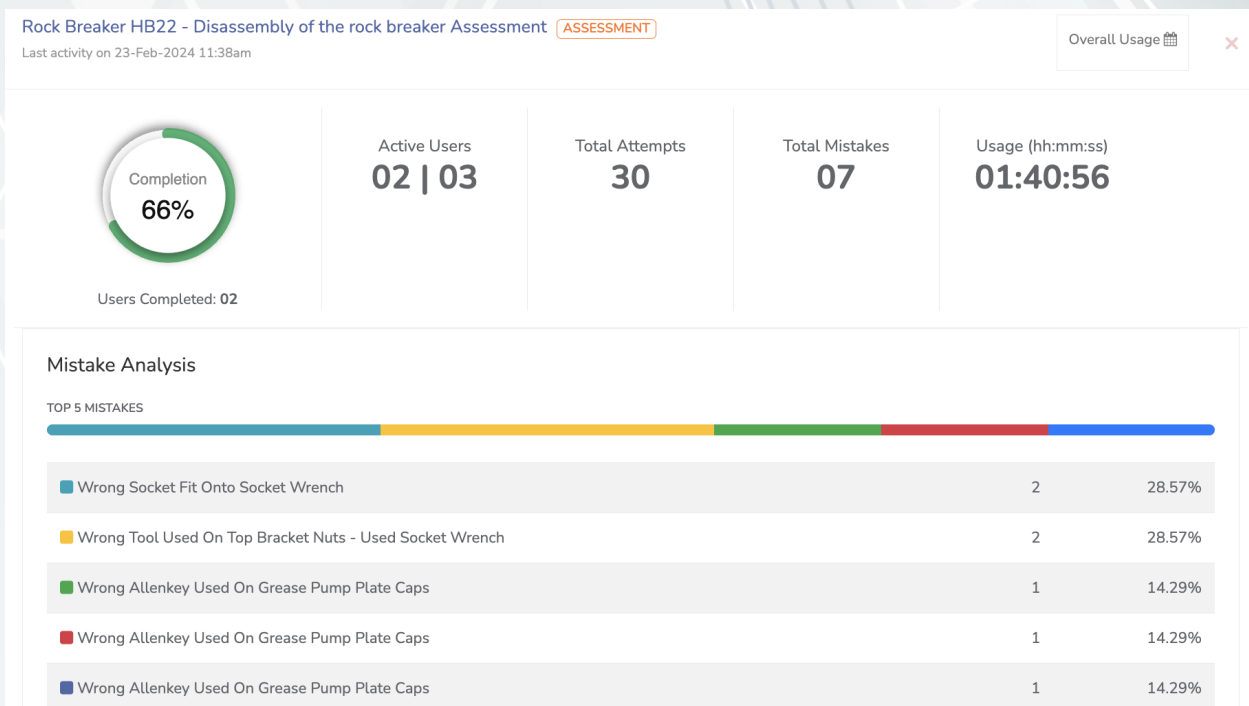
Rock Breaker HB22 - Disassembly of the rock breaker Assessment ASSESSMENT
Last activity on 23-Feb-2024 11:38am

Overall Usage

×

Completion
66%

Users Completed: 02

Active Users
02 | 03

Total Attempts
30

Total Mistakes
07

Usage (hh:mm:ss)
01:40:56

Mistake Analysis

TOP 5 MISTAKES

| | | |
|---|---|---|
| Wrong Socket Fit Onto Socket Wrench | 2 | 28.57% |
| Wrong Tool Used On Top Bracket Nuts - Used Socket Wrench | 2 | 28.57% |
| Wrong Allenkey Used On Grease Pump Plate Caps | 1 | 14.29% |
| Wrong Allenkey Used On Grease Pump Plate Caps | 1 | 14.29% |
| Wrong Allenkey Used On Grease Pump Plate Caps | 1 | 14.29% |